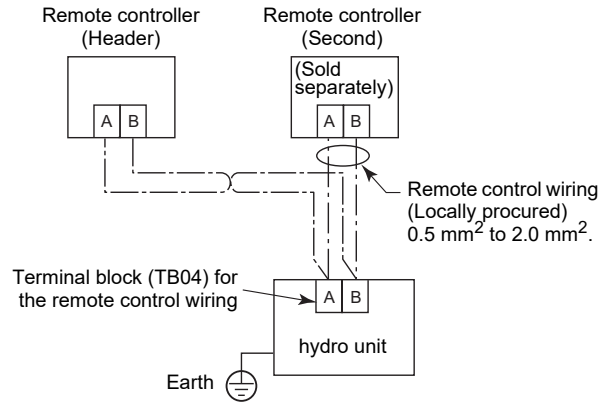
Remote controller
(Header)

Remote controller
(Second)

(Sold separately)

A B

A B

Remote control wiring
(Locally procured)
0.5 $mm^2$ to 2.0 $mm^2$.

Terminal block (TB04) for
the remote control wiring

A B

hydro unit

Earth